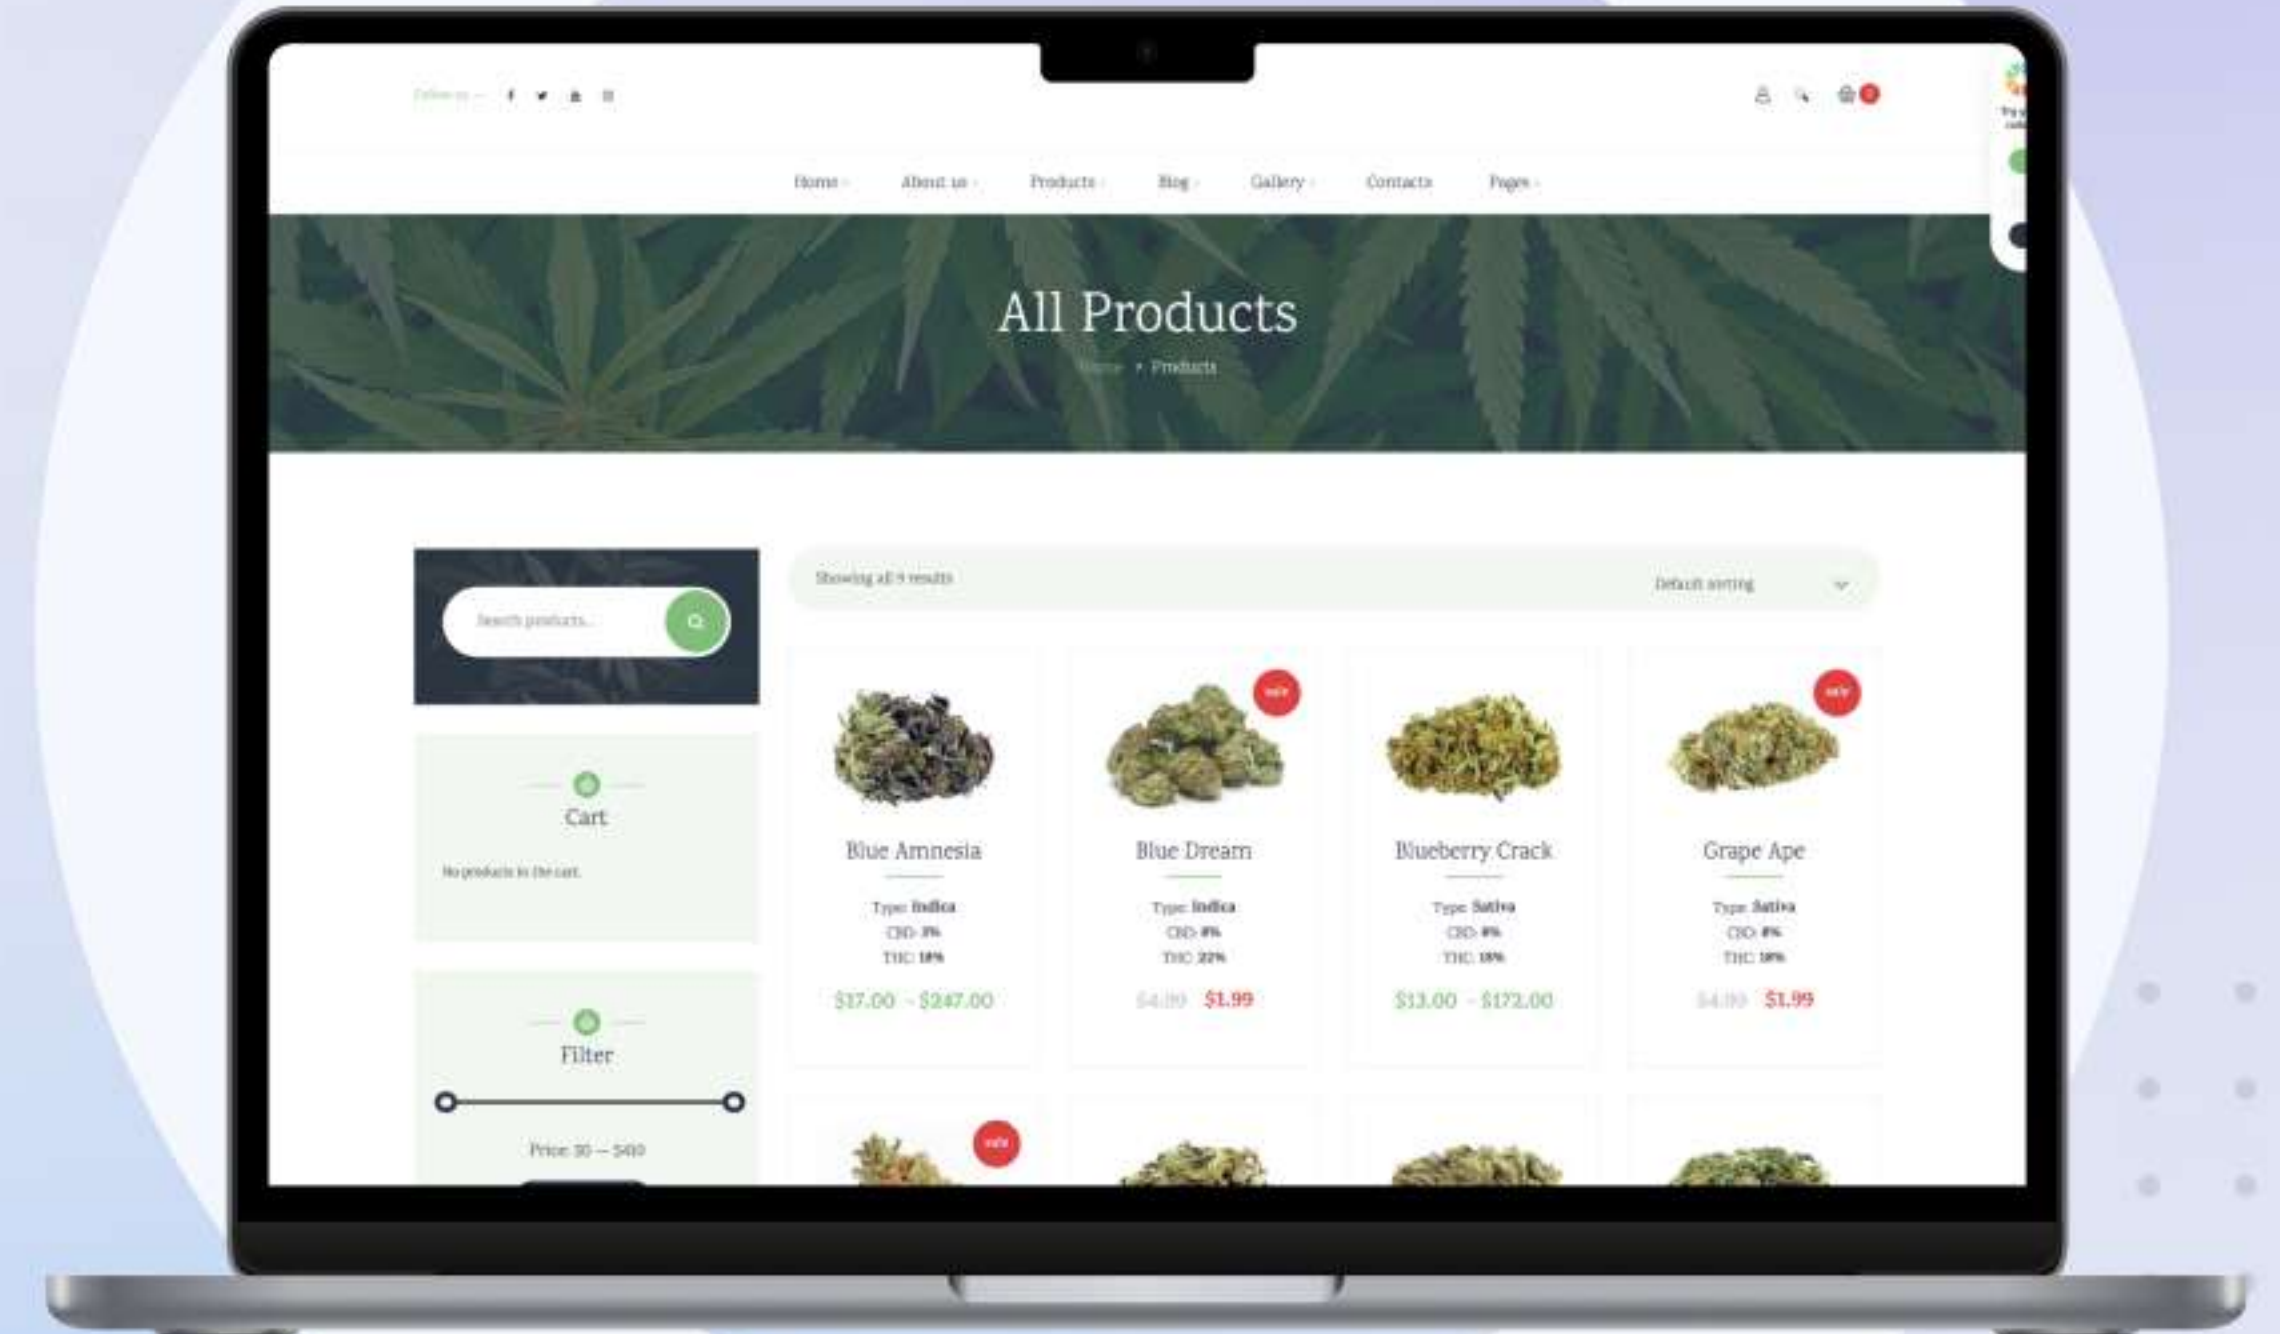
Follow us —

Home About us Products Blog Gallery Contacts Pages

All Products

Home > Products

Search products...

Cart

No products in the cart.

Filter

Price: $0 — $400

Showing all 9 results

Default sorting

sale

sale

Blue Amnesia

Type: Indica
CBD: 3%
THC: 18%

$17.00 – $247.00

Blue Dream

Type: Indica
CBD: 0%
THC: 22%

$4.99 $1.99

Blueberry Crack

Type: Sativa
CBD: 0%
THC: 18%

$13.00 – $172.00

Grape Ape

Type: Sativa
CBD: 0%
THC: 18%

$4.99 $1.99

sale